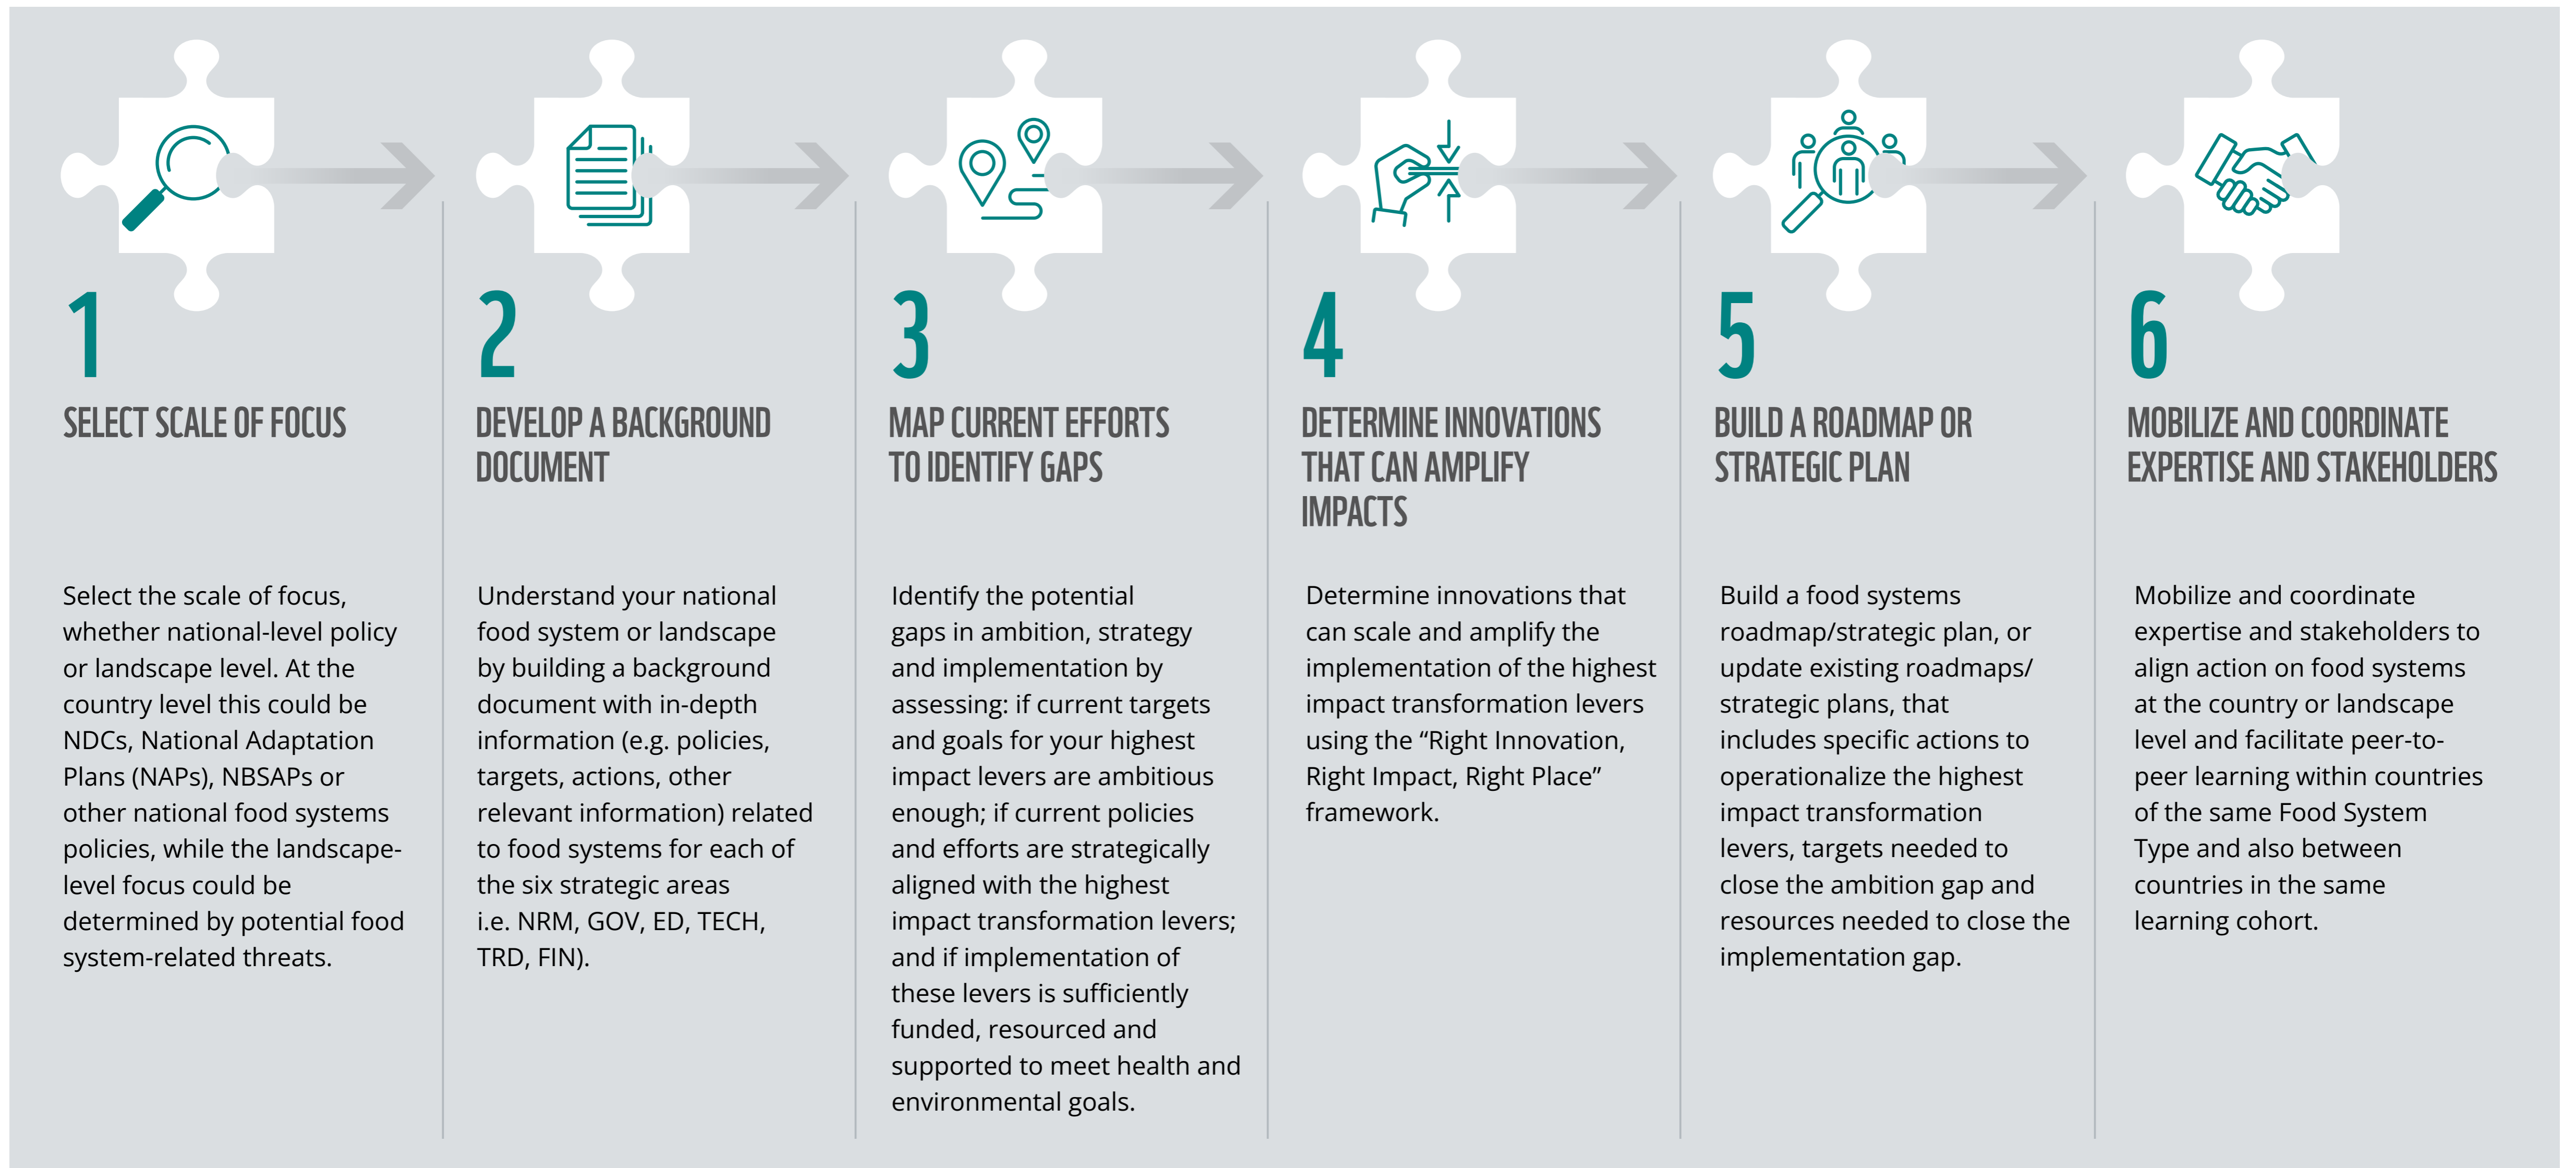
1

SELECT SCALE OF FOCUS

Select the scale of focus, whether national-level policy or landscape level. At the country level this could be NDCs, National Adaptation Plans (NAPs), NBSAPs or other national food systems policies, while the landscape-level focus could be determined by potential food system-related threats.

2

DEVELOP A BACKGROUND DOCUMENT

Understand your national food system or landscape by building a background document with in-depth information (e.g. policies, targets, actions, other relevant information) related to food systems for each of the six strategic areas i.e. NRM, GOV, ED, TECH, TRD, FIN).

3

MAP CURRENT EFFORTS TO IDENTIFY GAPS

Identify the potential gaps in ambition, strategy and implementation by assessing: if current targets and goals for your highest impact levers are ambitious enough; if current policies and efforts are strategically aligned with the highest impact transformation levers; and if implementation of these levers is sufficiently funded, resourced and supported to meet health and environmental goals.

4

DETERMINE INNOVATIONS THAT CAN AMPLIFY IMPACTS

Determine innovations that can scale and amplify the implementation of the highest impact transformation levers using the “Right Innovation, Right Impact, Right Place” framework.

5

BUILD A ROADMAP OR STRATEGIC PLAN

Build a food systems roadmap/strategic plan, or update existing roadmaps/ strategic plans, that includes specific actions to operationalize the highest impact transformation levers, targets needed to close the ambition gap and resources needed to close the implementation gap.

6

MOBILIZE AND COORDINATE EXPERTISE AND STAKEHOLDERS

Mobilize and coordinate expertise and stakeholders to align action on food systems at the country or landscape level and facilitate peer-to-peer learning within countries of the same Food System Type and also between countries in the same learning cohort.